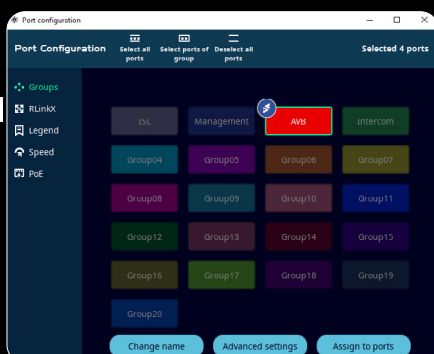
Port configuration

Port Configuration

Select all ports

Select ports of group

Deselect all ports

Selected 4 ports

Groups

RLinkX

Legend

Speed

PoE

ISL

Management

AVB

Intercom

Group04

Group05

Group06

Group07

Group08

Group09

Group10

Group11

Group12

Group13

Group14

Group15

Group16

Group17

Group18

Group19

Group20

Change name

Advanced settings

Assign to ports